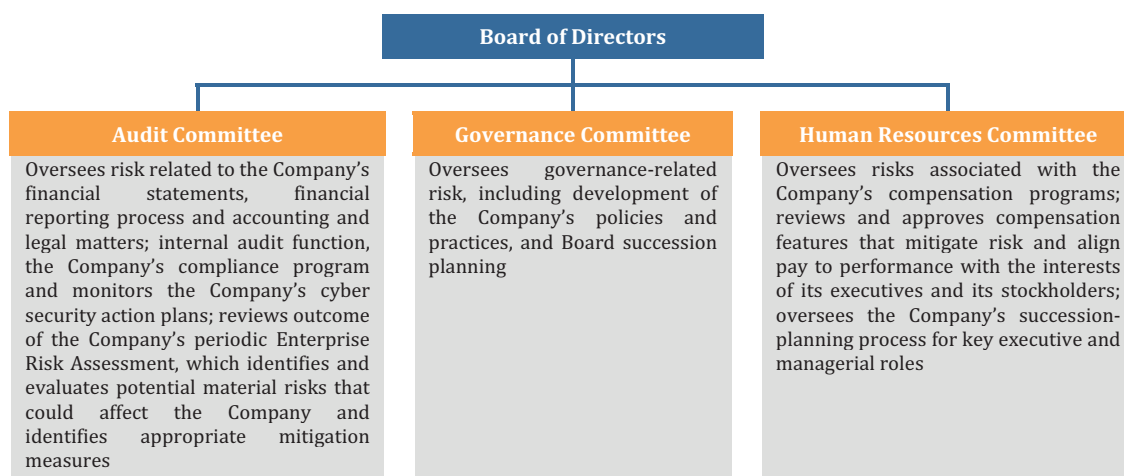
Board of Directors

Audit Committee

Oversees risk related to the Company's financial statements, financial reporting process and accounting and legal matters; internal audit function, the Company's compliance program and monitors the Company's cyber security action plans; reviews outcome of the Company's periodic Enterprise Risk Assessment, which identifies and evaluates potential material risks that could affect the Company and identifies appropriate mitigation measures

Governance Committee

Oversees governance-related risk, including development of the Company's policies and practices, and Board succession planning

Human Resources Committee

Oversees risks associated with the Company's compensation programs; reviews and approves compensation features that mitigate risk and align pay to performance with the interests of its executives and its stockholders; oversees the Company's succession-planning process for key executive and managerial roles